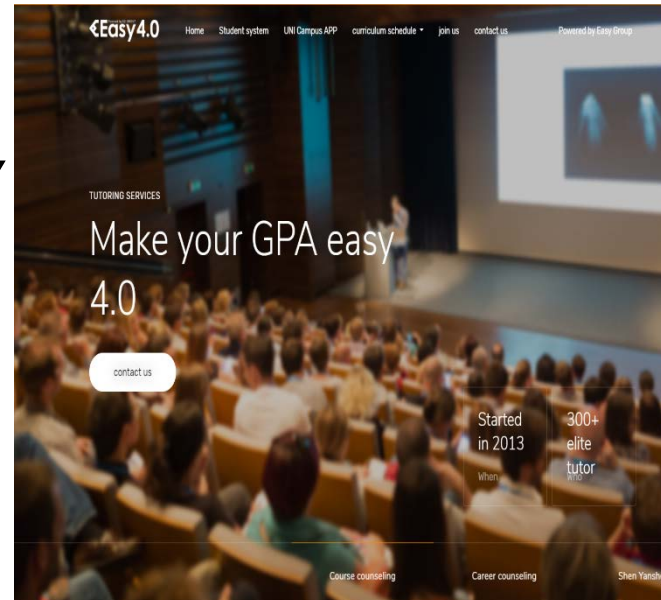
Easy4.0

Home Student system UNI Campus APP curriculum schedule join us contact us

Powered by Easy Group

TUTORING SERVICES

Make your GPA easy 4.0

contact us

Started in 2013

When

300+ elite tutor

Who

Course counseling

Career counseling

Shen Yansh